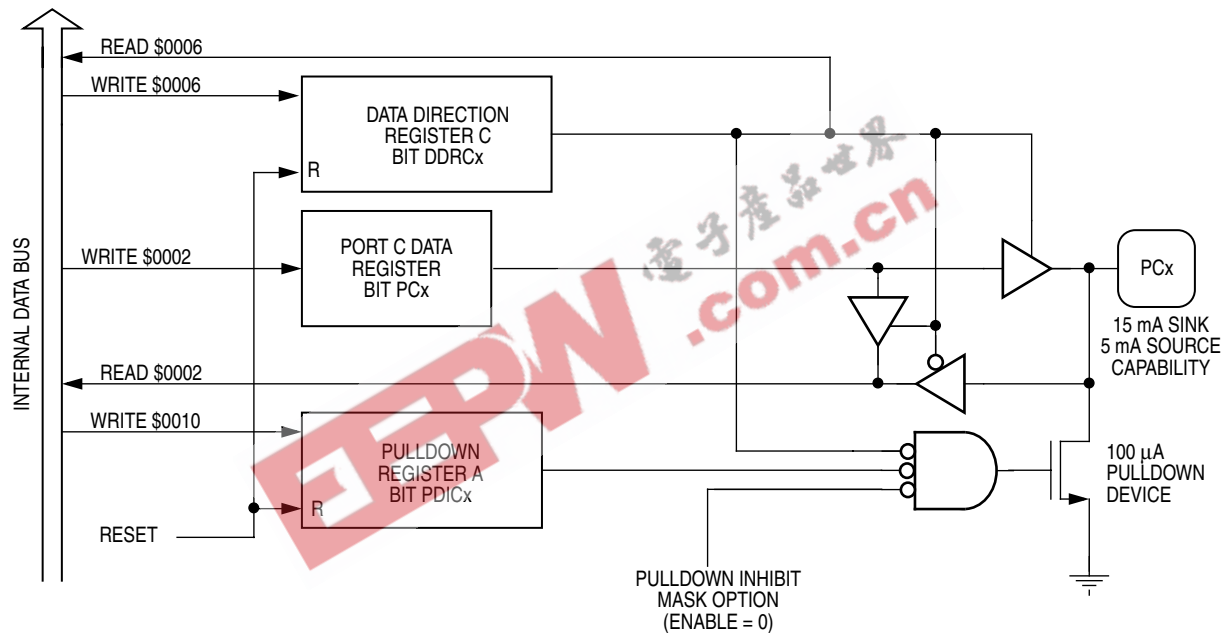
READ $0006
WRITE $0006
DATA DIRECTION REGISTER C BIT DDRCx
R
INTERNAL DATA BUS
WRITE $0002
PORT C DATA REGISTER BIT PCx
PCx
15 mA SINK
5 mA SOURCE
CAPABILITY
READ $0002
WRITE $0010
PULLDOWN REGISTER A BIT PDICx
R
RESET
100 µA
PULLDOWN
DEVICE
PULLDOWN INHIBIT
MASK OPTION
(ENABLE = 0)
EEPW
電子產品世界
.com.cn